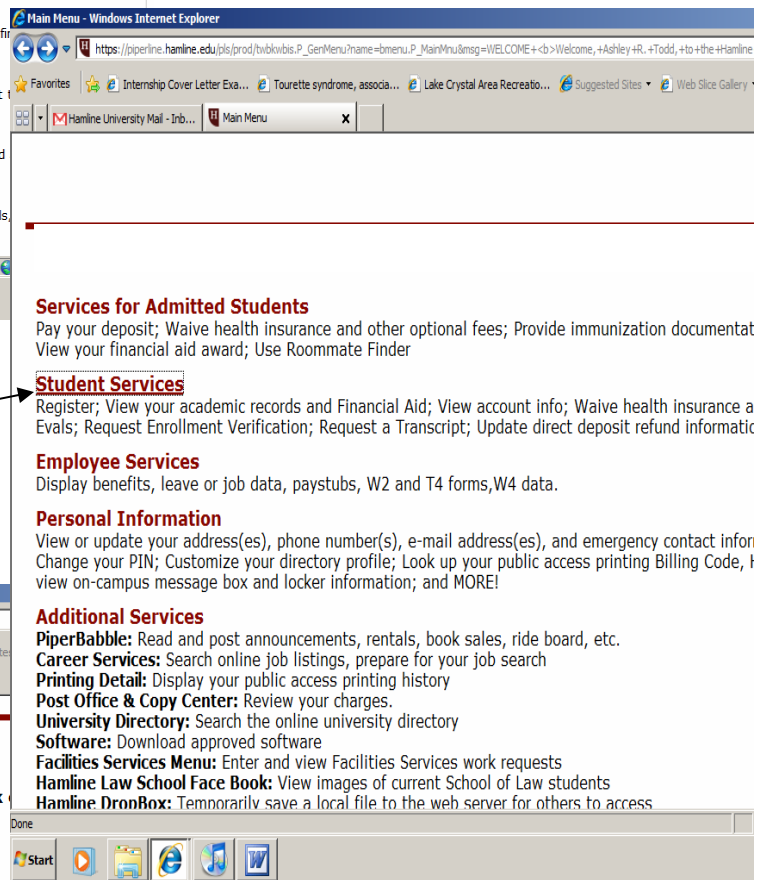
Main Menu - Windows Internet Explorer

https://piperline.hamline.edu/pls/prod/twbkwbis.P_GenMenu?name=bmenu.P_MainMnu&msg=WELCOME+<b>Welcome,+Ashley+R.+Todd,+to+the+Hamline

Favorites | Internship Cover Letter Exa... | Tourette syndrome, associa... | Lake Crystal Area Recreatio... | Suggested Sites ▾ | Web Slice Gallery ▾

Hamline University Mail - Inb... | Main Menu ×

Services for Admitted Students
Pay your deposit; Waive health insurance and other optional fees; Provide immunization documentat
View your financial aid award; Use Roommate Finder

Student Services
Register; View your academic records and Financial Aid; View account info; Waive health insurance a
Evals; Request Enrollment Verification; Request a Transcript; Update direct deposit refund informatic

Employee Services
Display benefits, leave or job data, paystubs, W2 and T4 forms,W4 data.

Personal Information
View or update your address(es), phone number(s), e-mail address(es), and emergency contact infor
Change your PIN; Customize your directory profile; Look up your public access printing Billing Code, H
view on-campus message box and locker information; and MORE!

Additional Services
PiperBabble: Read and post announcements, rentals, book sales, ride board, etc.
Career Services: Search online job listings, prepare for your job search
Printing Detail: Display your public access printing history
Post Office & Copy Center: Review your charges.
University Directory: Search the online university directory
Software: Download approved software
Facilities Services Menu: Enter and view Facilities Services work requests
Hamline Law School Face Book: View images of current School of Law students
Hamline DropBox: Temporarily save a local file to the web server for others to access

Done

Start